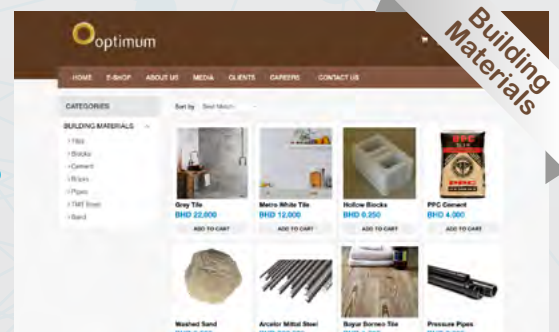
Building Materials

optimum

HOME E-SHOP ABOUT US MEDIA CLIENTS CAREERS CONTACT US

CATEGORIES

BUILDING MATERIALS

› Tiles
› Blocks
› Cement
› Bricks
› Pipes
› TMT Steel
› Sand

Sort by Best Match

Gray Tile
BHD 22.000
ADD TO CART

Metro White Tile
BHD 12.000
ADD TO CART

Hollow Blocks
BHD 0.250
ADD TO CART

PPC Cement
BHD 4.000
ADD TO CART

Washed Sand

Arcelor Mittal Steel

Bayar Borneo Tile

Pressure Pipes